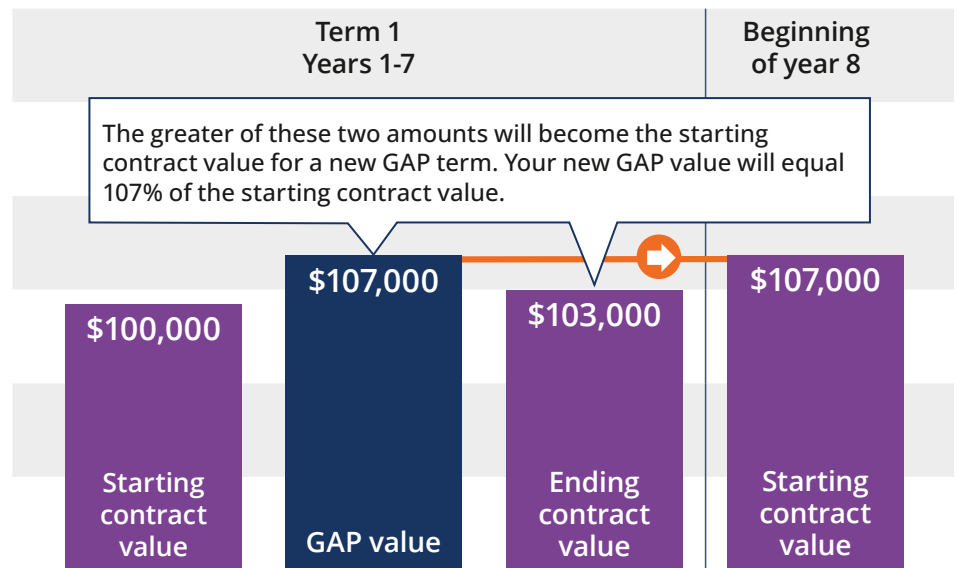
Term 1
Years 1-7

Beginning of year 8

The greater of these two amounts will become the starting contract value for a new GAP term. Your new GAP value will equal 107% of the starting contract value.

\$100,000
Starting contract value

\$107,000
GAP value

\$103,000
Ending contract value

\$107,000
Starting contract value